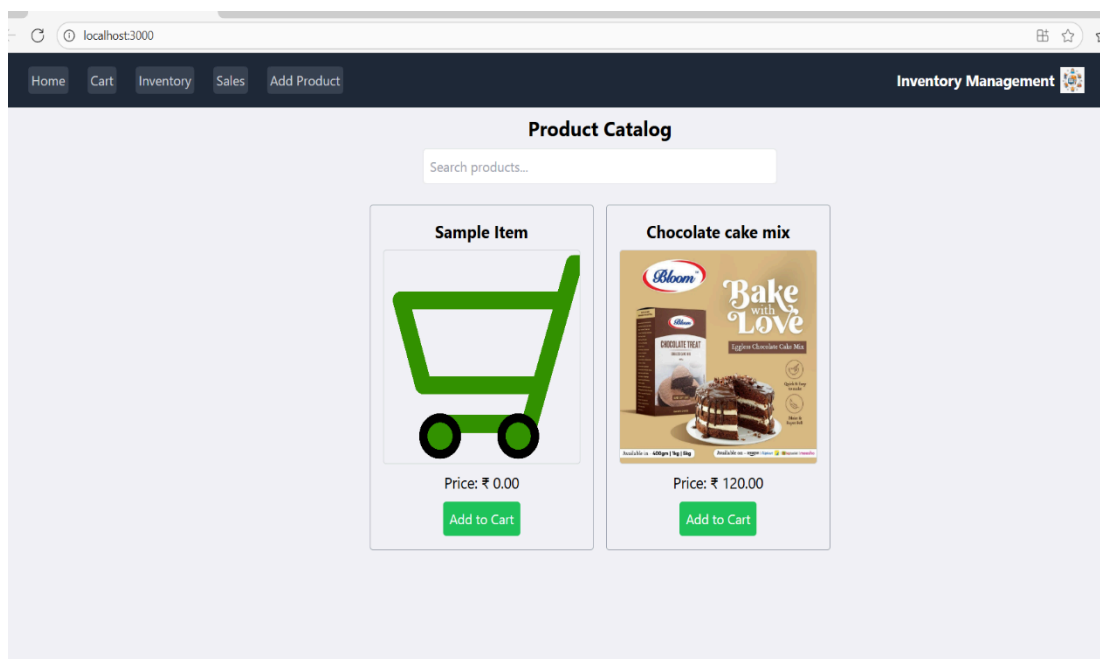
localhost:3000

Home Cart Inventory Sales Add Product

Inventory Management

Product Catalog

Search products...

Sample Item

Price: ₹ 0.00

Add to Cart

Chocolate cake mix

Bloom

Bake with Love

Eggless Chocolate Cake Mix

CHOCOLATE TREAT

Price: ₹ 120.00

Add to Cart